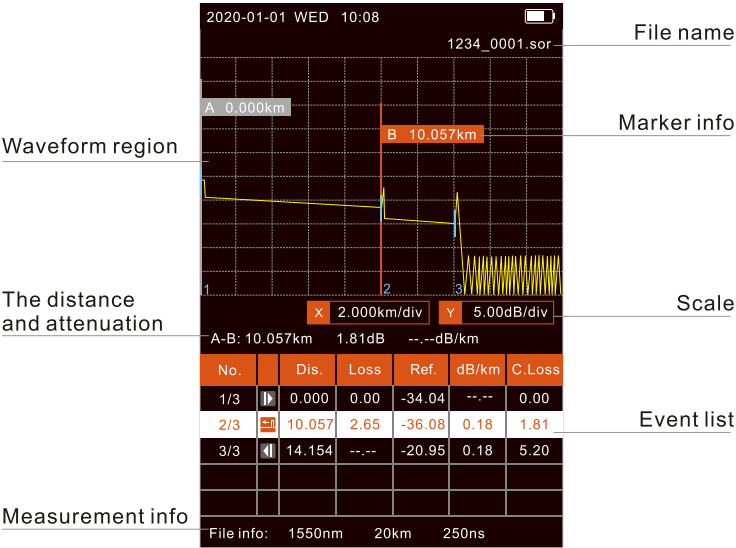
2020-01-01 WED 10:08

1234_0001.sor

File name

A 0.000km

B 10.057km

Marker info

Waveform region

1 2 3

The distance and attenuation

X 2.000km/div

Y 5.00dB/div

Scale

A-B: 10.057km 1.81dB --.--dB/km

| No. | | Dis. | Loss | Ref. | dB/km | C.Loss |
|---|---|---|---|---|---|---|
| 1/3 | | 0.000 | 0.00 | -34.04 | --.-- | 0.00 |
| 2/3 | | 10.057 | 2.65 | -36.08 | 0.18 | 1.81 |
| 3/3 | | 14.154 | --.-- | -20.95 | 0.18 | 5.20 |
| | | | | | | |
| | | | | | | |

Event list

Measurement info

File info: 1550nm 20km 250ns